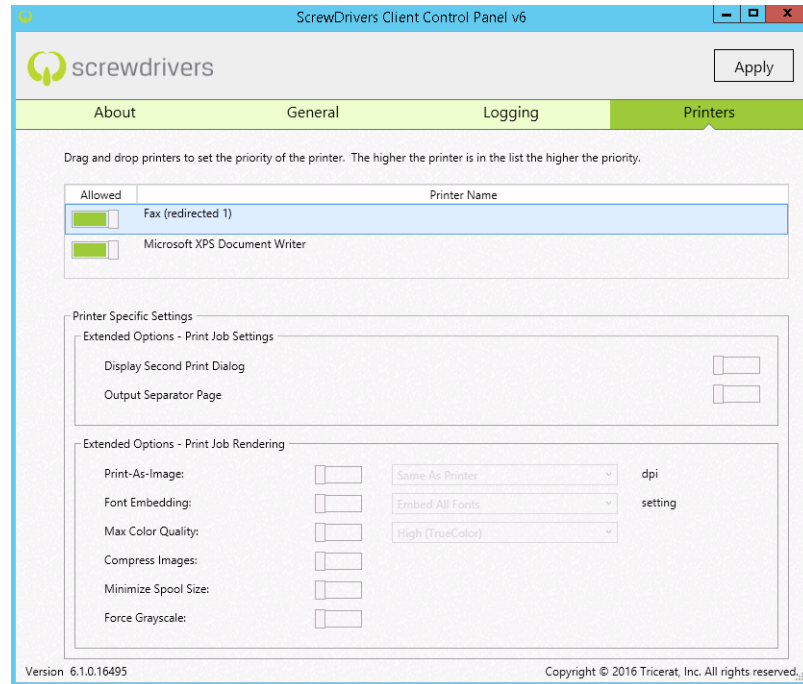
ScrewDrivers Client Control Panel v6

screwdrivers

Apply

About | General | Logging | Printers

Drag and drop printers to set the priority of the printer. The higher the printer is in the list the higher the priority.

| Allowed | Printer Name |
|---|---|
| | Fax (redirected 1) |
| | Microsoft XPS Document Writer |

Printer Specific Settings

Extended Options - Print Job Settings

Display Second Print Dialog

Output Separator Page

Extended Options - Print Job Rendering

Print-As-Image: Same As Printer dpi

Font Embedding: Embed All Fonts setting

Max Color Quality: High (TrueColor)

Compress Images:

Minimize Spool Size:

Force Grayscale:

Version 6.1.0.16495

Copyright © 2016 Tricerat, Inc. All rights reserved.